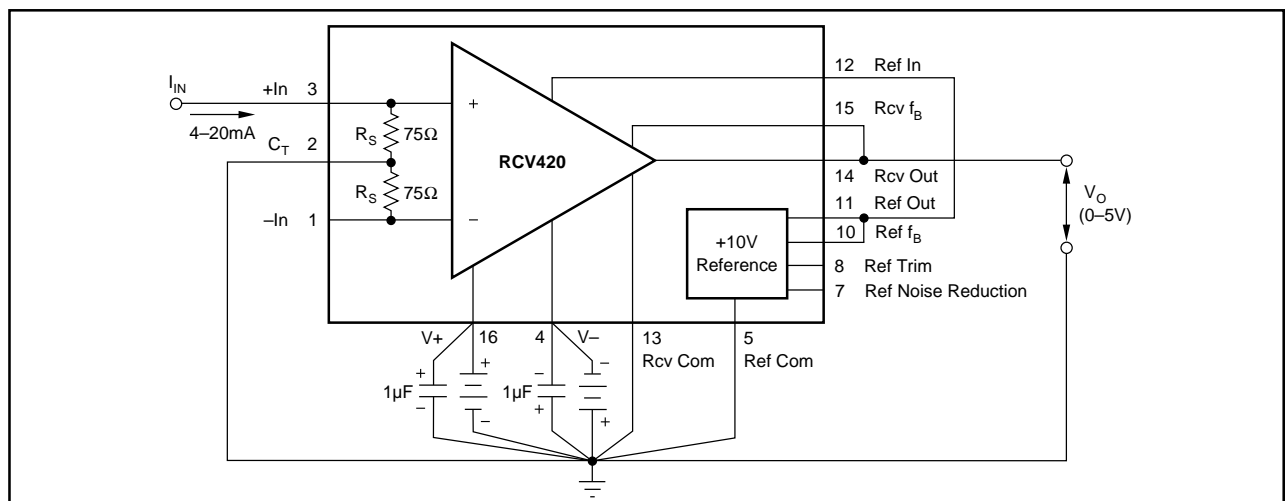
$I_{IN}$

+In 3

4–20mA

$C_T$ 2

–In 1

$R_S$ 75Ω

$R_S$ 75Ω

+

–

RCV420

12 Ref In

15 Rcv $f_B$

14 Rcv Out

11 Ref Out

10 Ref $f_B$

+10V Reference

8 Ref Trim

7 Ref Noise Reduction

$V_O$ (0–5V)

V+ 16

4 V–

13 Rcv Com

5 Ref Com

1µF

1µF

+

–

+

–

–

+

–

+